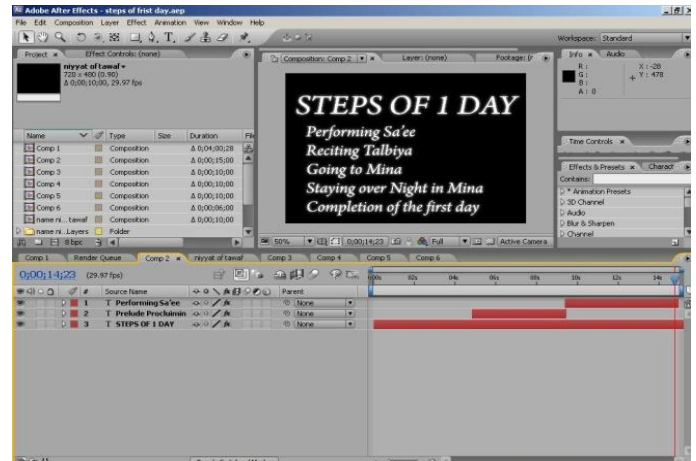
Adobe After Effects - steps of frist day.aep

File Edit Composition Layer Effect Animation View Window Help

Workspace: Standard

Project × Effect Controls: (none)

niyyat of tawaf ▾
720 x 480 (0.90)
Δ 0;00;10;00, 29.97 fps

Composition: Comp 2 ▾ × Layer: (none) Footage: (r

Info × Audio

R :
G :
B :
A : 0

X : -28
Y : 478

STEPS OF 1 DAY

Performing Sa'ee
Reciting Talbiya
Going to Mina
Staying over Night in Mina
Completion of the first day

Time Controls ×

Effects & Presets × Charact
Contains:
* Animation Presets
3D Channel
Audio
Blur & Sharpen
Channel

| Name | Type | Size | Duration |
|---|---|---|---|
| Comp 1 | Composition | | Δ 0;04;00;28 |
| Comp 2 | Composition | | Δ 0;00;15;00 |
| Comp 3 | Composition | | Δ 0;00;10;00 |
| Comp 4 | Composition | | Δ 0;00;10;00 |
| Comp 5 | Composition | | Δ 0;00;10;00 |
| Comp 6 | Composition | | Δ 0;00;06;00 |
| name ni... tawaf | Composition | | Δ 0;00;10;00 |
| name ni...Layers | Folder | | |

8 bpc

50% 0;00;14;23 Full Active Camera

Comp 1 Render Queue Comp 2 × niyyat of tawaf Comp 3 Comp 4 Comp 5 Comp 6

0;00;14;23 (29.97 fps)

| # | Source Name | Parent |
|---|---|---|
| 1 | T Performing Sa'ee | None |
| 2 | T Prelude Proclaimin | None |
| 3 | T STEPS OF 1 DAY | None |

0:00s 02s 04s 06s 08s 10s 12s 14s